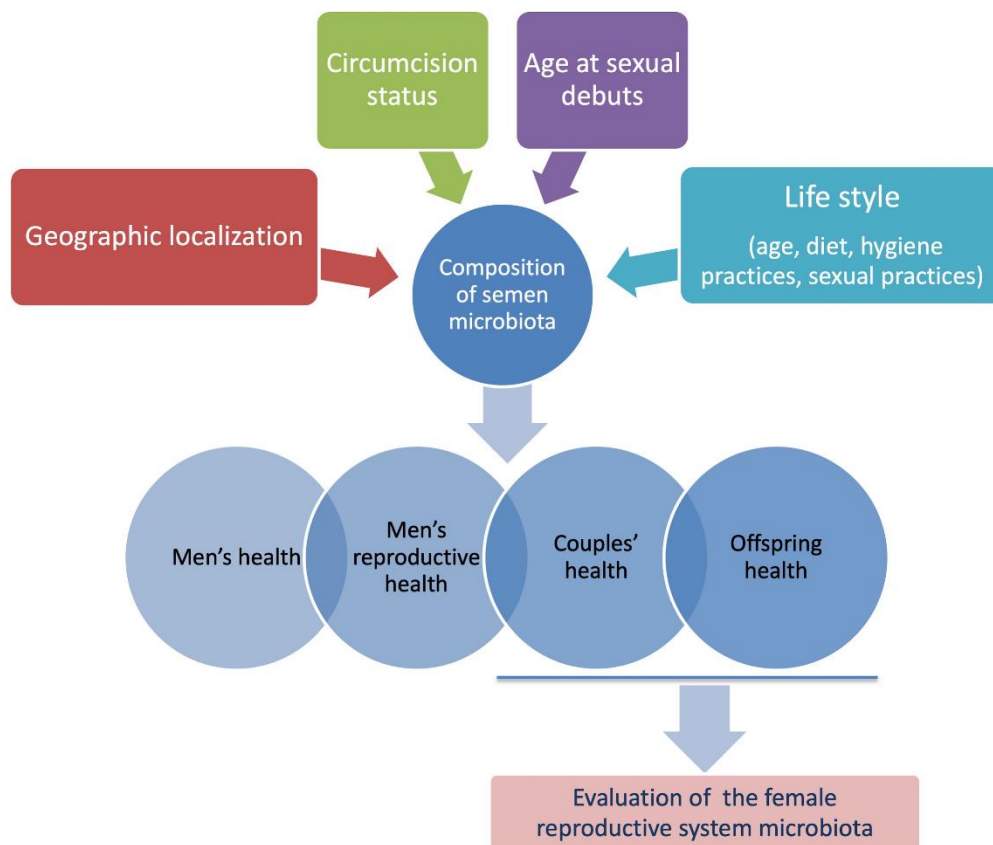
Circumcision status

Age at sexual debuts

Geographic localization

Composition of semen microbiota

Life style

(age, diet, hygiene practices, sexual practices)

Men's health

Men's reproductive health

Couples' health

Offspring health

Evaluation of the female reproductive system microbiota